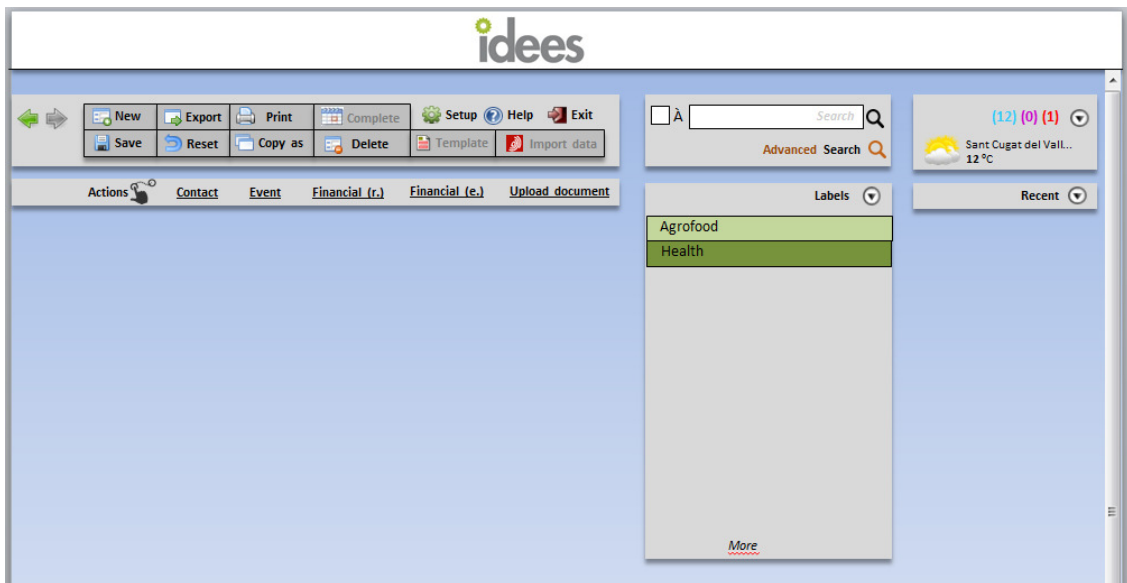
idees

New
Export
Print
Complete
Setup
Help
Exit
Save
Reset
Copy as
Delete
Template
Import data

Actions
Contact
Event
Financial (r.)
Financial (e.)
Upload document

À
Search
Advanced Search

Labels
Agrofood
Health
More

(12) (0) (1)
Sant Cugat del Vall...
12 ºC

Recent